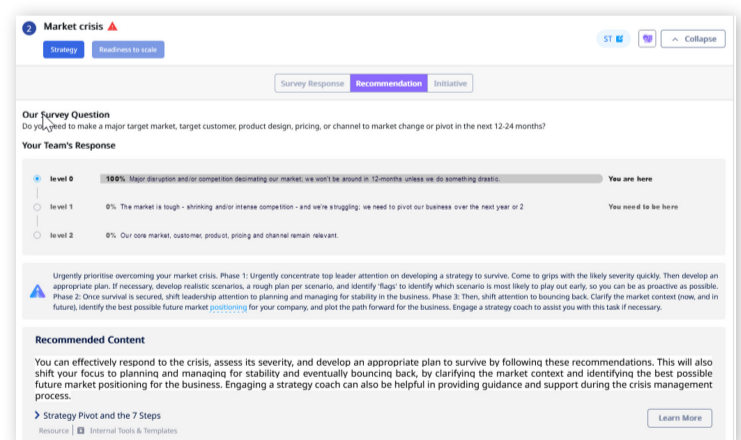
2 Market crisis

Strategy Readiness to scale

ST Collapse

Survey Response Recommendation Initiative

Our Survey Question
Do you need to make a major target market, target customer, product design, pricing, or channel to market change or pivot in the next 12-24 months?

Your Team's Response

level 0 100% Major disruption and/or competition decimating our market; we won't be around in 12-months unless we do something drastic. You are here

level 1 0% The market is tough - shrinking and/or intense competition - and we're struggling; we need to pivot our business over the next year or 2 You need to be here

level 2 0% Our core market, customer, product, pricing and channel remain relevant.

Urgently prioritise overcoming your market crisis. Phase 1: Urgently concentrate top leader attention on developing a strategy to survive. Come to grips with the likely severity quickly. Then develop an appropriate plan. If necessary, develop realistic scenarios, a rough plan per scenario, and identify 'flags' to identify which scenario is most likely to play out early, so you can be as proactive as possible. Phase 2: Once survival is secured, shift leadership attention to planning and managing for stability in the business. Phase 3: Then, shift attention to bouncing back. Clarify the market context (now, and in future), identify the best possible future market positioning for your company, and plot the path forward for the business. Engage a strategy coach to assist you with this task if necessary.

Recommended Content

You can effectively respond to the crisis, assess its severity, and develop an appropriate plan to survive by following these recommendations. This will also shift your focus to planning and managing for stability and eventually bouncing back, by clarifying the market context and identifying the best possible future market positioning for the business. Engaging a strategy coach can also be helpful in providing guidance and support during the crisis management process.

Strategy Pivot and the 7 Steps
Resource | Internal Tools & Templates

Learn More